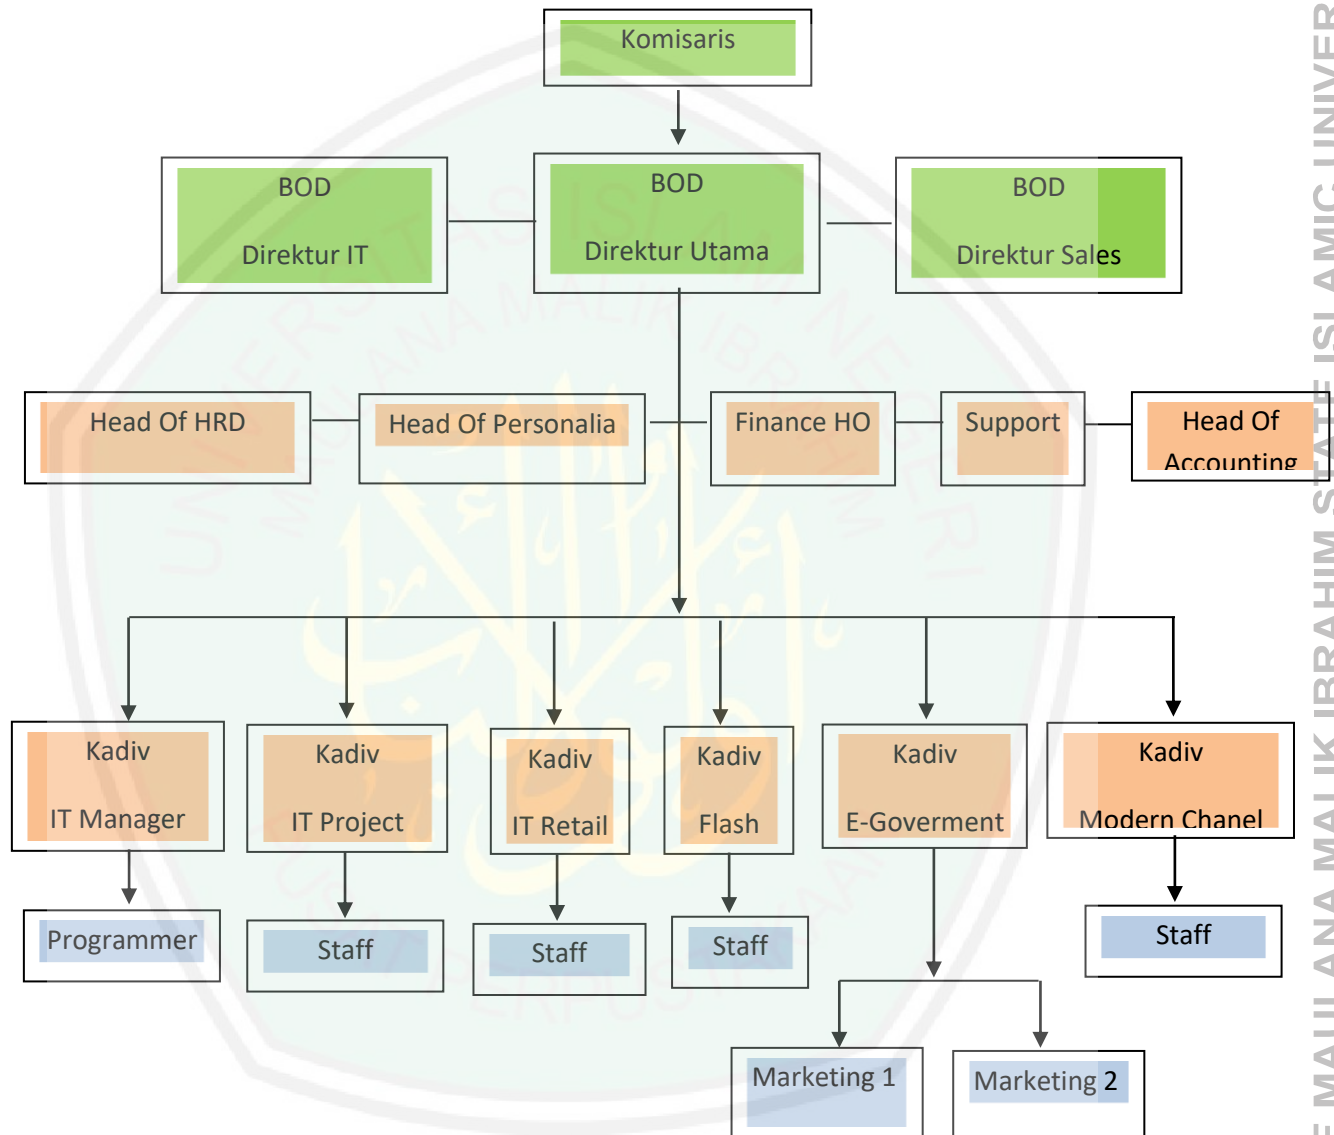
Komisaris

BOD

Direktur IT

BOD

Direktur Utama

BOD

Direktur Sales

Head Of HRD

Head Of Personalia

Finance HO

Support

Head Of Accounting

Kadiv

IT Manager

Kadiv

IT Project

Kadiv

IT Retail

Kadiv

Flash

Kadiv

E-Goverment

Kadiv

Modern Chanel

Programmer

Staff

Staff

Staff

Staff

Marketing 1

Marketing 2

MAULANA MALIK IBRAHIM STATE ISLAMIC UNIVER